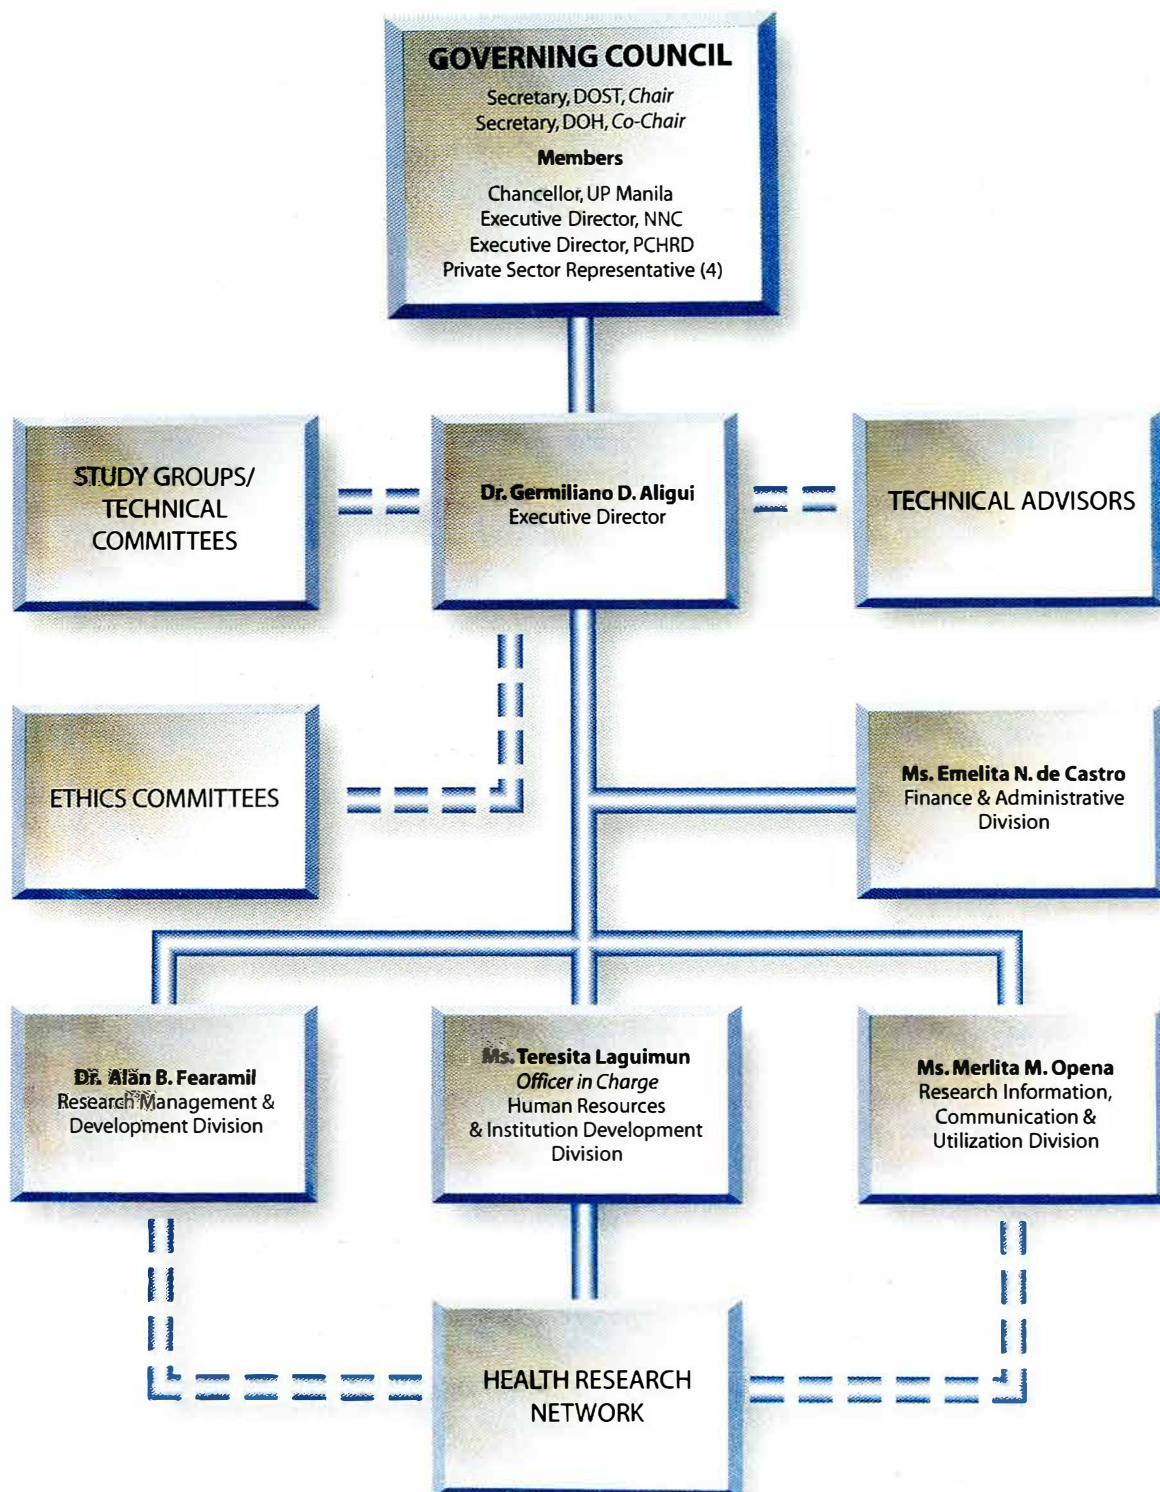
GOVERNING COUNCIL
Secretary, DOST, *Chair*
Secretary, DOH, *Co-Chair*

Members

Chancellor, UP Manila
Executive Director, NNC
Executive Director, PCHRD
Private Sector Representative (4)

STUDY GROUPS/ TECHNICAL COMMITTEES

Dr. Germiliano D. Aligui
Executive Director

TECHNICAL ADVISORS

ETHICS COMMITTEES

Ms. Emelita N. de Castro
Finance & Administrative Division

Dr. Alan B. Fearamil
Research Management & Development Division

Ms. Teresita Laguimun
*Officer in Charge*
Human Resources & Institution Development Division

Ms. Merlita M. Opena
Research Information, Communication & Utilization Division

HEALTH RESEARCH NETWORK